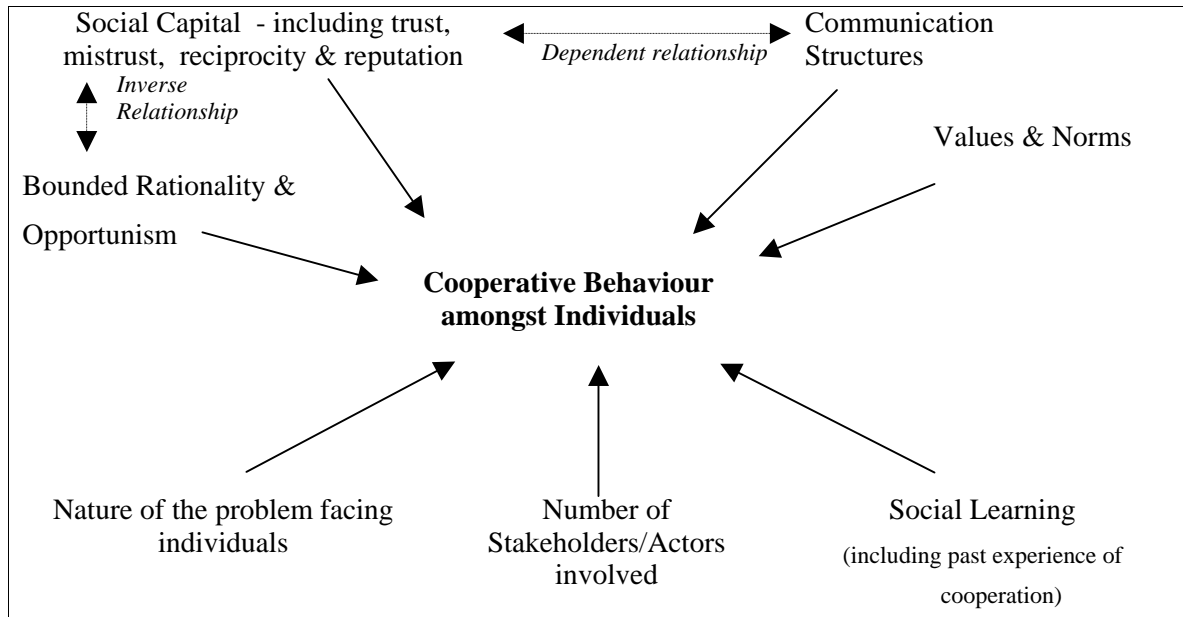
Social Capital - including trust, mistrust, reciprocity & reputation

Dependent relationship

Communication Structures

Inverse Relationship

Values & Norms

Bounded Rationality & Opportunism

**Cooperative Behaviour amongst Individuals**

Nature of the problem facing individuals

Number of Stakeholders/Actors involved

Social Learning (including past experience of cooperation)